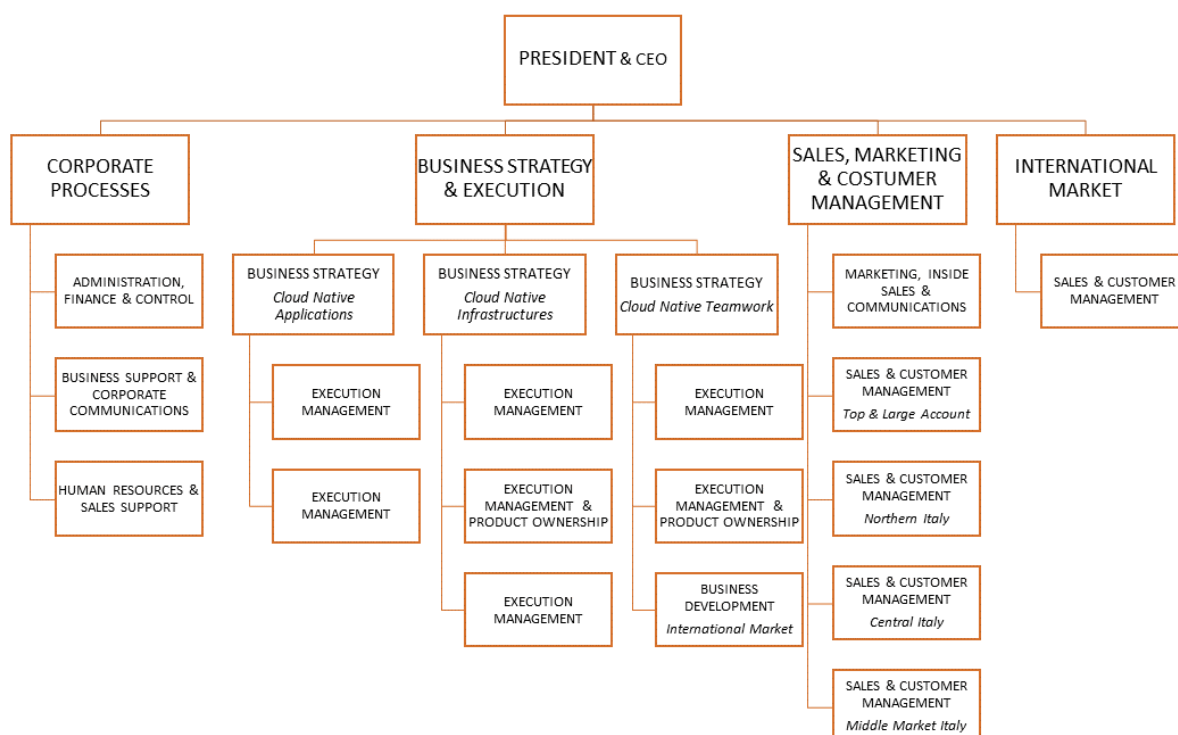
PRESIDENT & CEO

CORPORATE PROCESSES

ADMINISTRATION, FINANCE & CONTROL

BUSINESS SUPPORT & CORPORATE COMMUNICATIONS

HUMAN RESOURCES & SALES SUPPORT

BUSINESS STRATEGY & EXECUTION

BUSINESS STRATEGY
*Cloud Native Applications*

EXECUTION MANAGEMENT

EXECUTION MANAGEMENT

BUSINESS STRATEGY
*Cloud Native Infrastructures*

EXECUTION MANAGEMENT

EXECUTION MANAGEMENT & PRODUCT OWNERSHIP

EXECUTION MANAGEMENT

BUSINESS STRATEGY
*Cloud Native Teamwork*

EXECUTION MANAGEMENT

EXECUTION MANAGEMENT & PRODUCT OWNERSHIP

BUSINESS DEVELOPMENT
*International Market*

SALES, MARKETING & COSTUMER MANAGEMENT

MARKETING, INSIDE SALES & COMMUNICATIONS

SALES & CUSTOMER MANAGEMENT
*Top & Large Account*

SALES & CUSTOMER MANAGEMENT
*Northern Italy*

SALES & CUSTOMER MANAGEMENT
*Central Italy*

SALES & CUSTOMER MANAGEMENT
*Middle Market Italy*

INTERNATIONAL MARKET

SALES & CUSTOMER MANAGEMENT